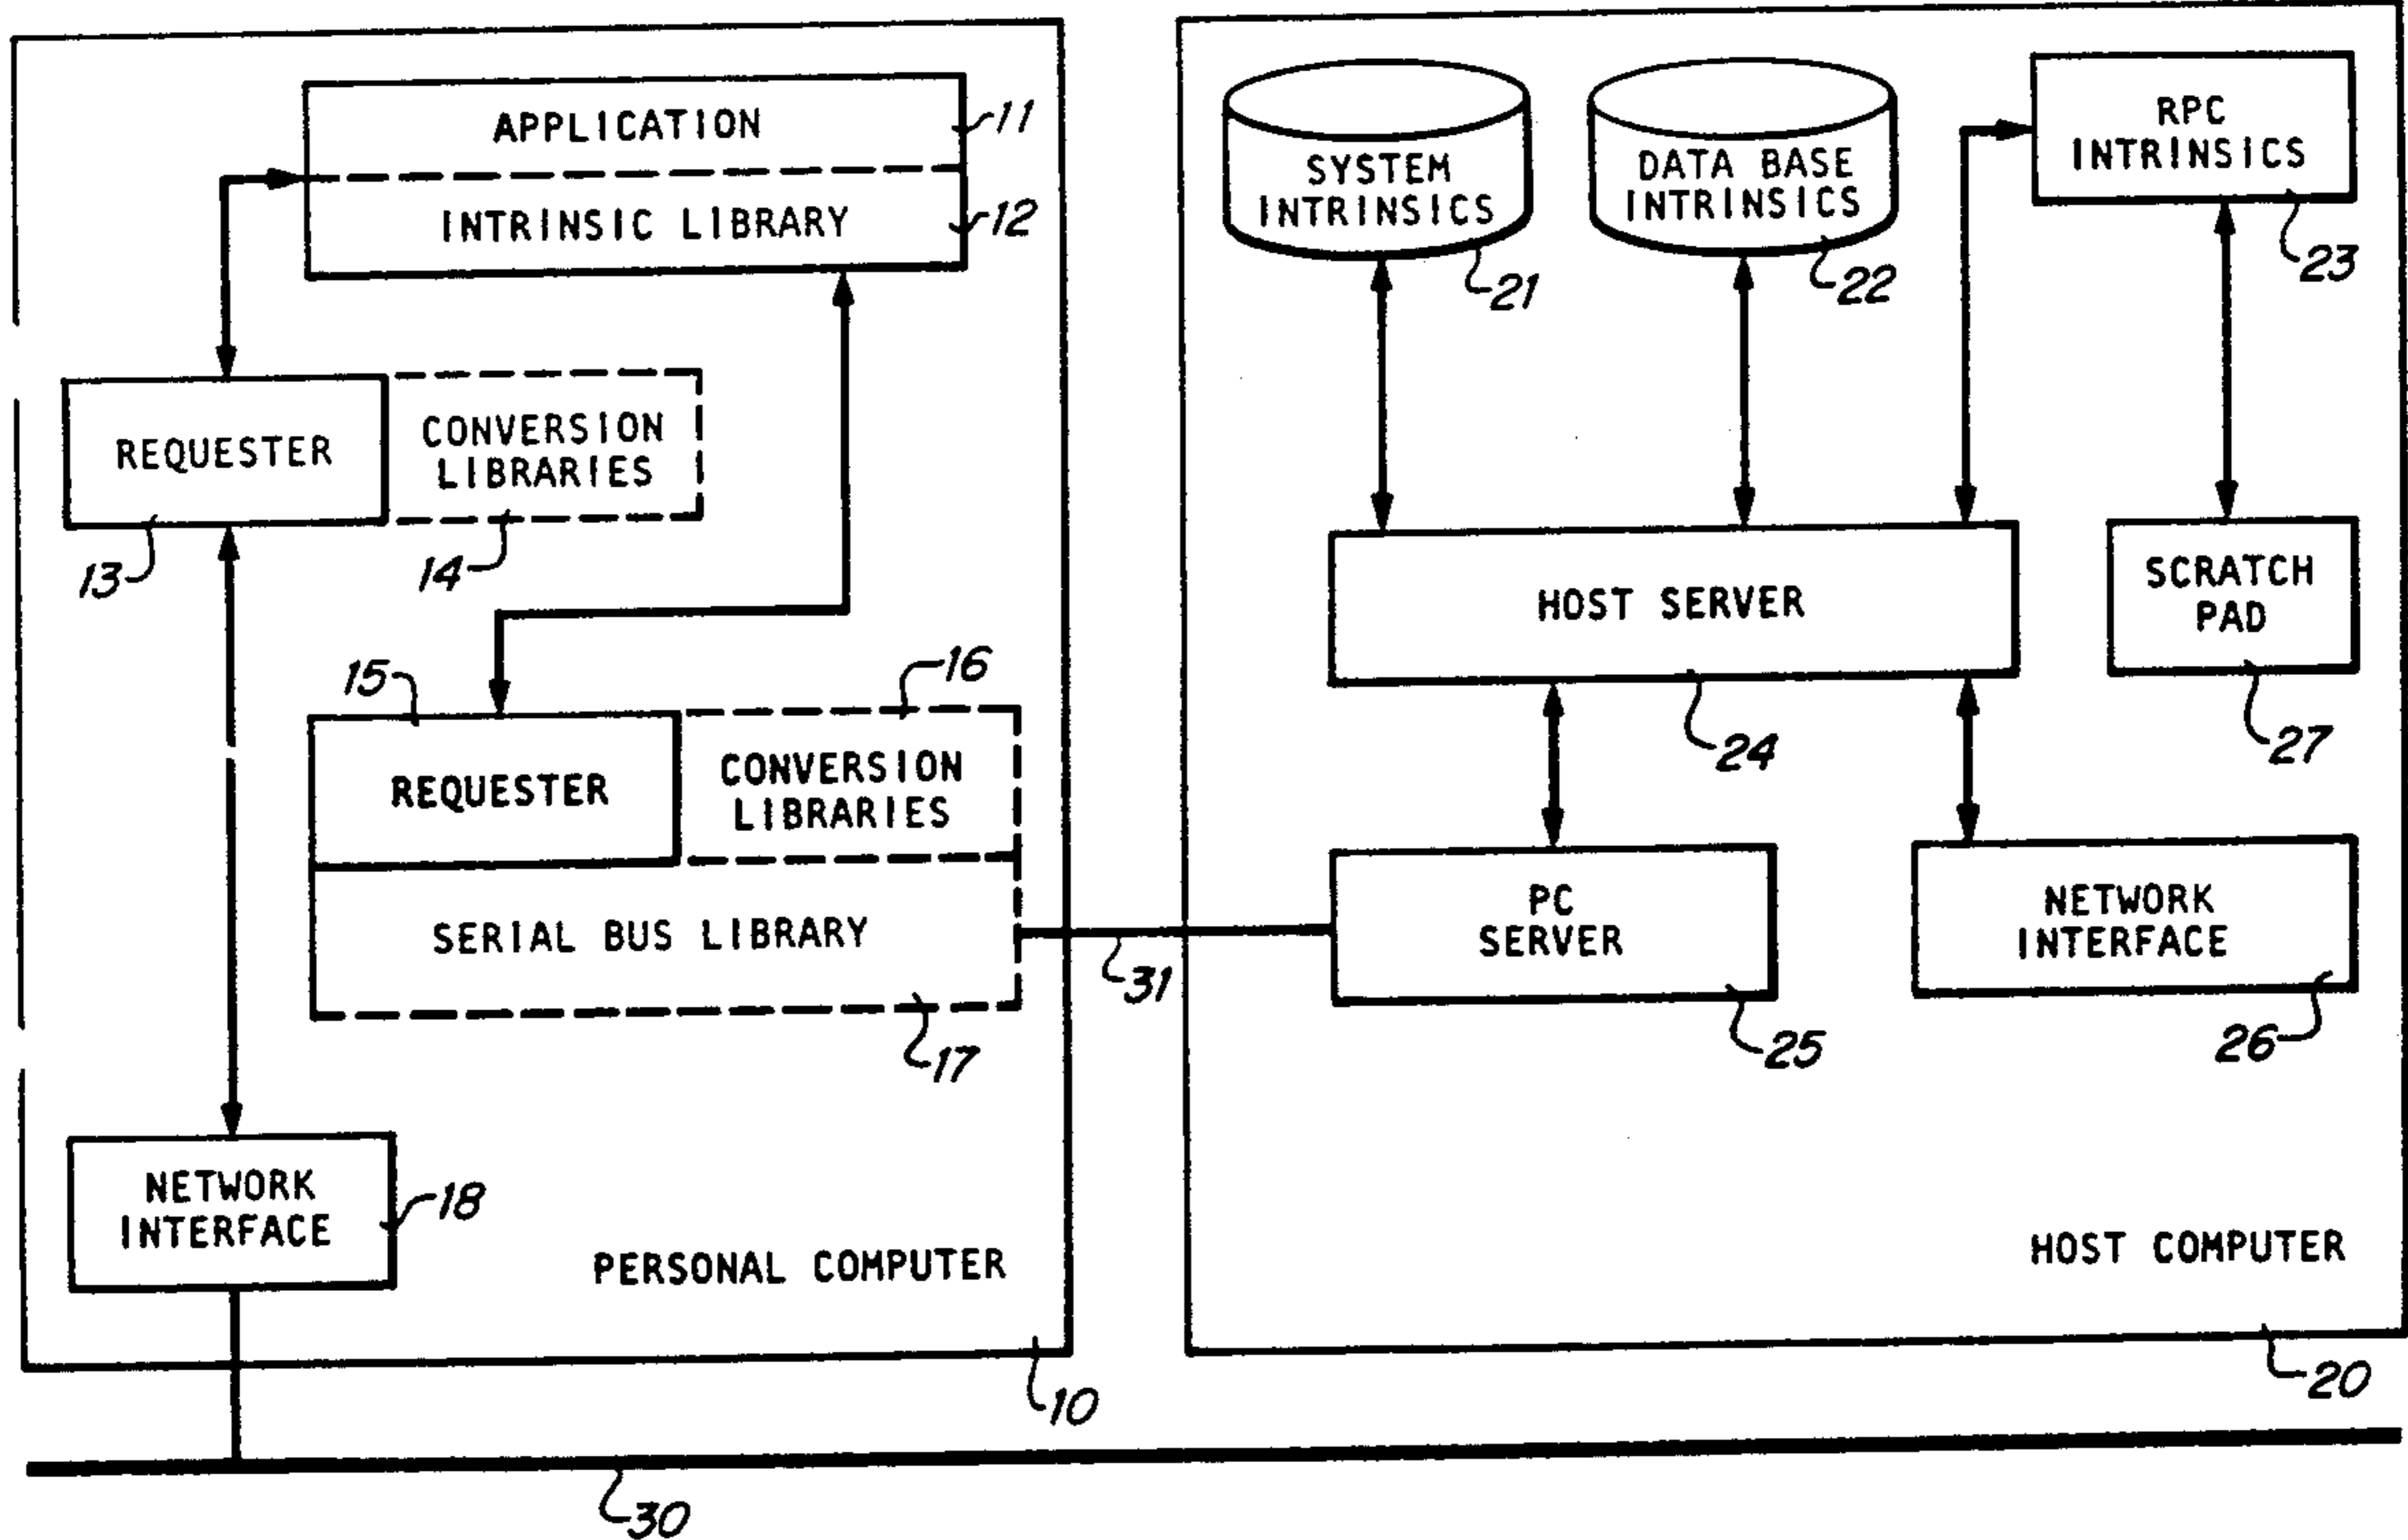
APPLICATION
11
INTRINSIC LIBRARY
12
REQUESTER
CONVERSION LIBRARIES
13
14
15
16
REQUESTER
CONVERSION LIBRARIES
SERIAL BUS LIBRARY
17
NETWORK INTERFACE
18
PERSONAL COMPUTER
10
SYSTEM INTRINSICS
21
DATA BASE INTRINSICS
22
RPC INTRINSICS
23
HOST SERVER
24
SCRATCH PAD
27
PC SERVER
25
NETWORK INTERFACE
26
31
HOST COMPUTER
20
30